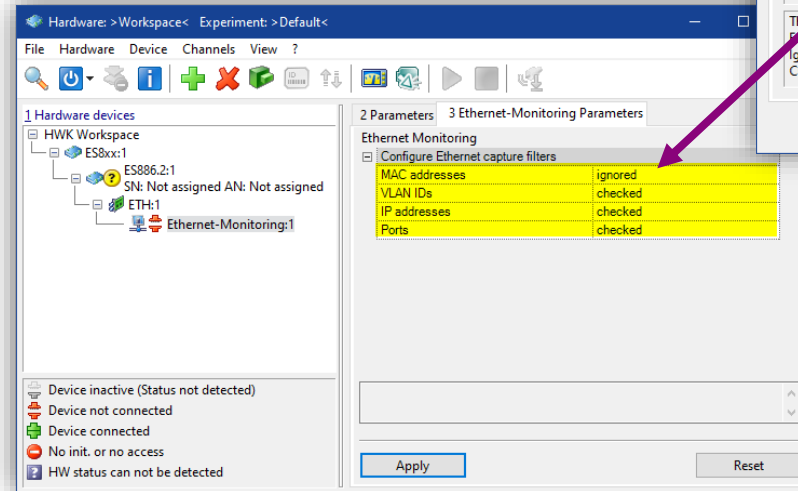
Hardware: >Workspace< Experiment: >Default<

File Hardware Device Channels View ?

1 Hardware devices

HWK Workspace
ES8xx:1
ES886.2:1
SN: Not assigned AN: Not assigned
ETH:1
Ethernet-Monitoring:1

2 Parameters 3 Ethernet-Monitoring Parameters

Ethernet Monitoring

Configure Ethernet capture filters

| MAC addresses | ignored |
|---|---|
| VLAN IDs | checked |
| IP addresses | checked |
| Ports | checked |

Device inactive (Status not detected)
Device not connected
Device connected
No init. or no access
HW status can not be detected

Apply

Reset

Th
E
Ig
C